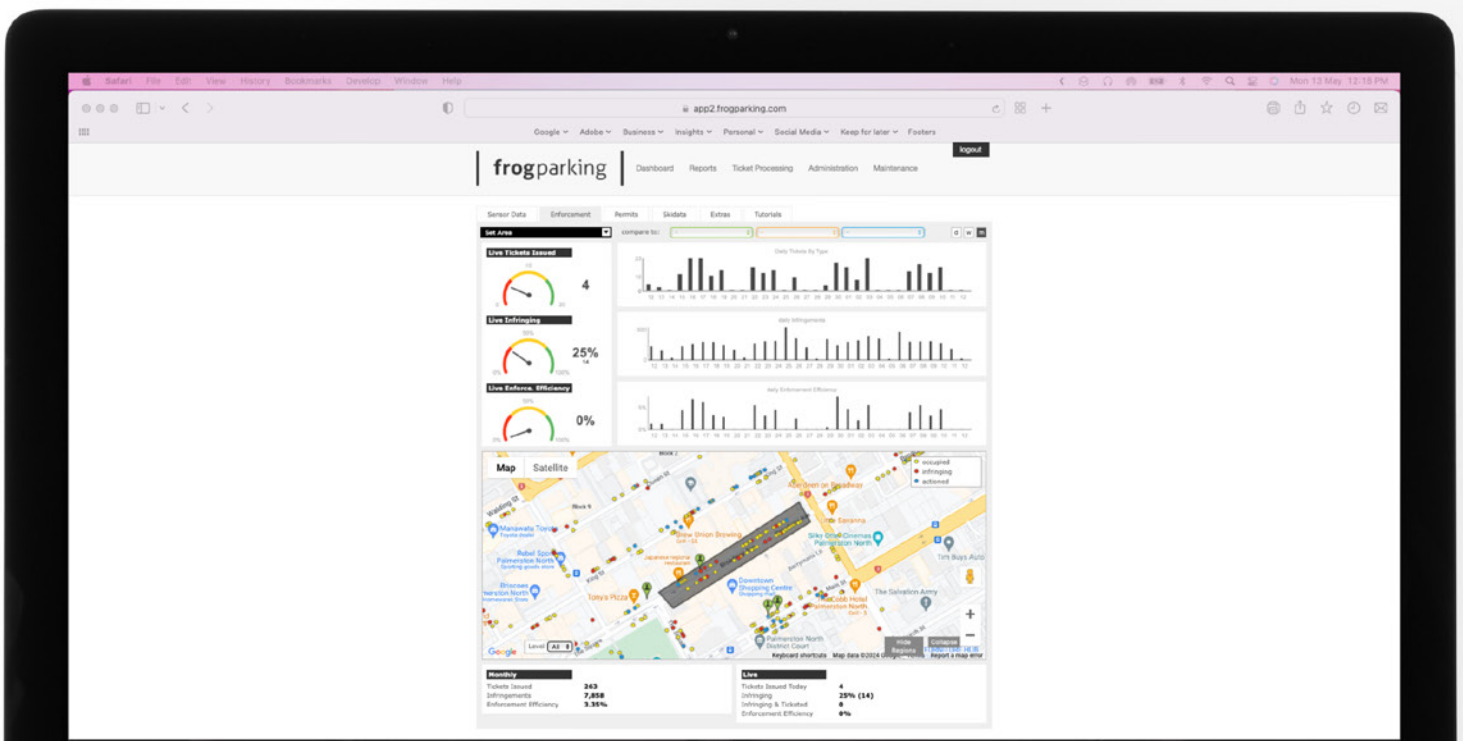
Safari File Edit View History Bookmarks Develop Window Help

Mon 13 May 12:15 PM

app2.frogparking.com

Google Adobe Business Insights Personal Social Media Keep for later Footers

frogparking

Dashboard Reports Ticket Processing Administration Maintenance

logout

Sensor Data Enforcement Permits Skidata Extras Tutorials

Set Area

compare to:

d w m

Live Tickets Issued

4

Live Infringing

25%

14

Live Enforce. Efficiency

0%

Daily Tickets By Type

daily Infringements

daily Enforcement Efficiency

Map Satellite

occupied
infringing
actioned

Manawatu Toyota
Rebel Sport Palmerston North
Brew Union Brewing
Aberdeen on Broadway
The Savanna
Silky Otter Cinemas Palmerston North
Tim Buys Auto
Downtown Shopping Centre
Cobb Hotel Palmerston North
The Salvation Army
Toni's Pizza
Palmerston North District Court

Level All

Hide Regions

Collapse

Google

Keyboard shortcuts Map data ©2024 Report a map error

Monthly

| | |
|---|---|
| Tickets Issued | 263 |
| Infringements | 7,858 |
| Enforcement Efficiency | 3.35% |

Live

| | |
|---|---|
| Tickets Issued Today | 4 |
| Infringing | 25% (14) |
| Infringing & Ticketed | 0 |
| Enforcement Efficiency | 0% |